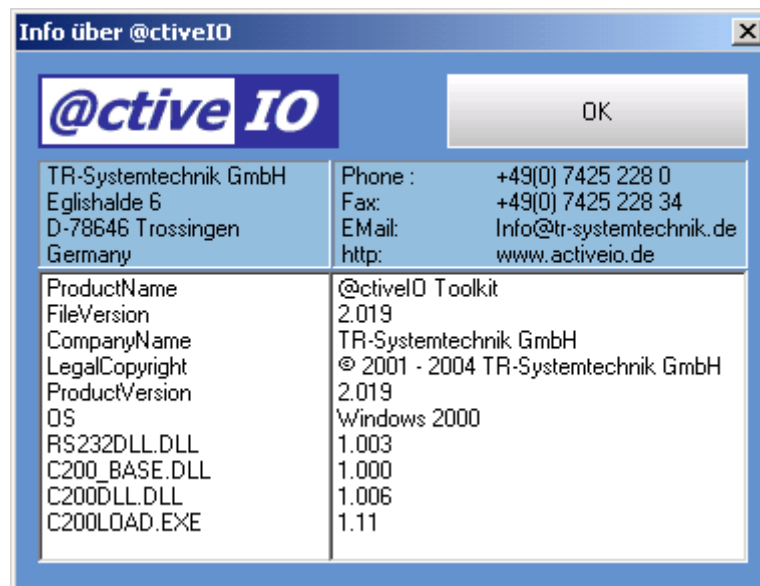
Info über @ctiveIO

@ctive IO

OK

TR-Systemtechnik GmbH
Eglishalde 6
D-78646 Trossingen
Germany

| Phone : | +49(0) 7425 228 0 |
|---|---|
| Fax: | +49(0) 7425 228 34 |
| EMail: | Info@tr-systemtechnik.de |
| http: | www.activeio.de |

| ProductName | @ctiveIO Toolkit |
|---|---|
| FileVersion | 2.019 |
| CompanyName | TR-Systemtechnik GmbH |
| LegalCopyright | © 2001 - 2004 TR-Systemtechnik GmbH |
| ProductVersion | 2.019 |
| OS | Windows 2000 |
| RS232DLL.DLL | 1.003 |
| C200_BASE.DLL | 1.000 |
| C200DLL.DLL | 1.006 |
| C200LOAD.EXE | 1.11 |